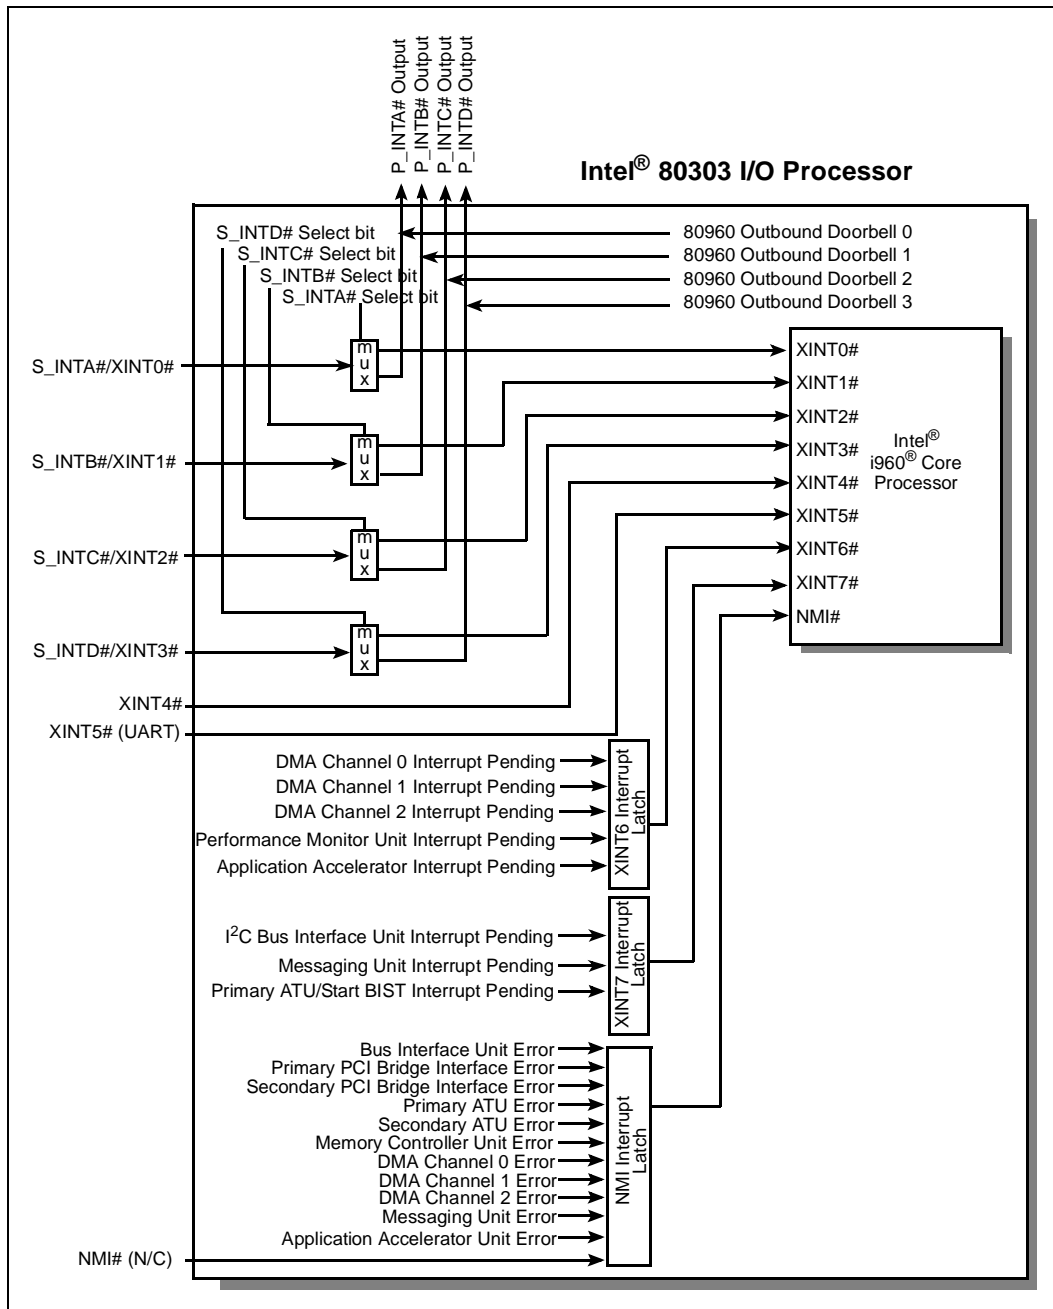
P_INTA# Output
P_INTB# Output
P_INTC# Output
P_INTD# Output

Intel® 80303 I/O Processor

S_INTD# Select bit
S_INTC# Select bit
S_INTB# Select bit
S_INTA# Select bit

80960 Outbound Doorbell 0
80960 Outbound Doorbell 1
80960 Outbound Doorbell 2
80960 Outbound Doorbell 3

S_INTA#/XINT0#
mux
S_INTB#/XINT1#
mux
S_INTC#/XINT2#
mux
S_INTD#/XINT3#
mux
XINT4#
XINT5# (UART)

XINT0#
XINT1#
XINT2#
XINT3#
XINT4#
XINT5#
XINT6#
XINT7#
NMI#

Intel® i960® Core Processor

DMA Channel 0 Interrupt Pending
DMA Channel 1 Interrupt Pending
DMA Channel 2 Interrupt Pending
Performance Monitor Unit Interrupt Pending
Application Accelerator Interrupt Pending

XINT6 Interrupt Latch

I$^2$C Bus Interface Unit Interrupt Pending
Messaging Unit Interrupt Pending
Primary ATU/Start BIST Interrupt Pending

XINT7 Interrupt Latch

Bus Interface Unit Error
Primary PCI Bridge Interface Error
Secondary PCI Bridge Interface Error
Primary ATU Error
Secondary ATU Error
Memory Controller Unit Error
DMA Channel 0 Error
DMA Channel 1 Error
DMA Channel 2 Error
Messaging Unit Error
Application Accelerator Unit Error

NMI Interrupt Latch

NMI# (N/C)